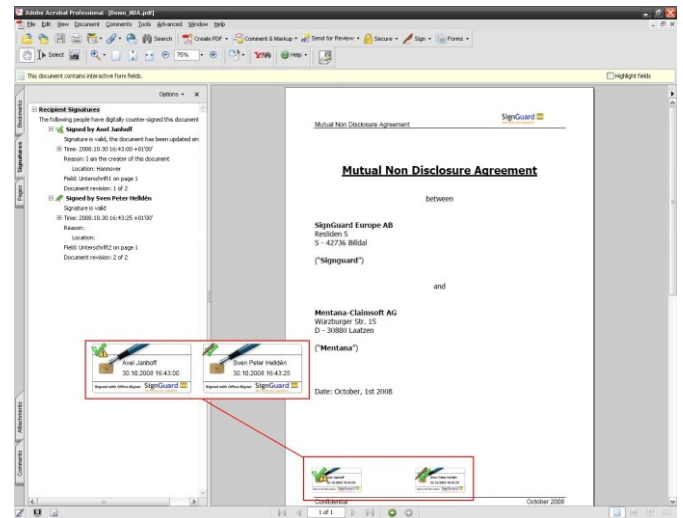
Adobe Acrobat Professional - [Demo_NDA.pdf]

File Edit View Document Comments Tools Advanced Window Help

Search Create PDF Comment & Markup Send for Review Secure Sign Forms

Select 75% Help

This document contains interactive form fields.

Highlight fields

Options

Bookmarks Signatures Pages Attachments Comments

Recipient Signatures

The following people have digitally counter-signed this document

Signed by Axel Janhoff

Signature is valid, the document has been updated sin

Time: 2008.10.30 16:43:00 +01'00'

Reason: I am the creator of this document

Location: Hannover

Field: Unterschrift1 on page 1

Document revision: 1 of 2

Signed by Sven Peter Helldén

Signature is valid

Time: 2008.10.30 16:43:25 +01'00'

Reason:

Location:

Field: Unterschrift2 on page 1

Document revision: 2 of 2

Axel Janhoff
30.10.2008 16:43:00
Signed with Office-Signer SignGuard

Sven Peter Helldén
30.10.2008 16:43:25
Signed with Office-Signer SignGuard

Mutual Non Disclosure Agreement

SignGuard

**Mutual Non Disclosure Agreement**

between

**SignGuard Europe AB**
Residen 5
S - 42736 Billdal

**("Signguard")**

and

**Mentana-Claimsoft AG**
Würzburger Str. 15
D - 30880 Laatzen

**("Mentana")**

Date: October, 1st 2008

Confidential

October 2008

1 of 1